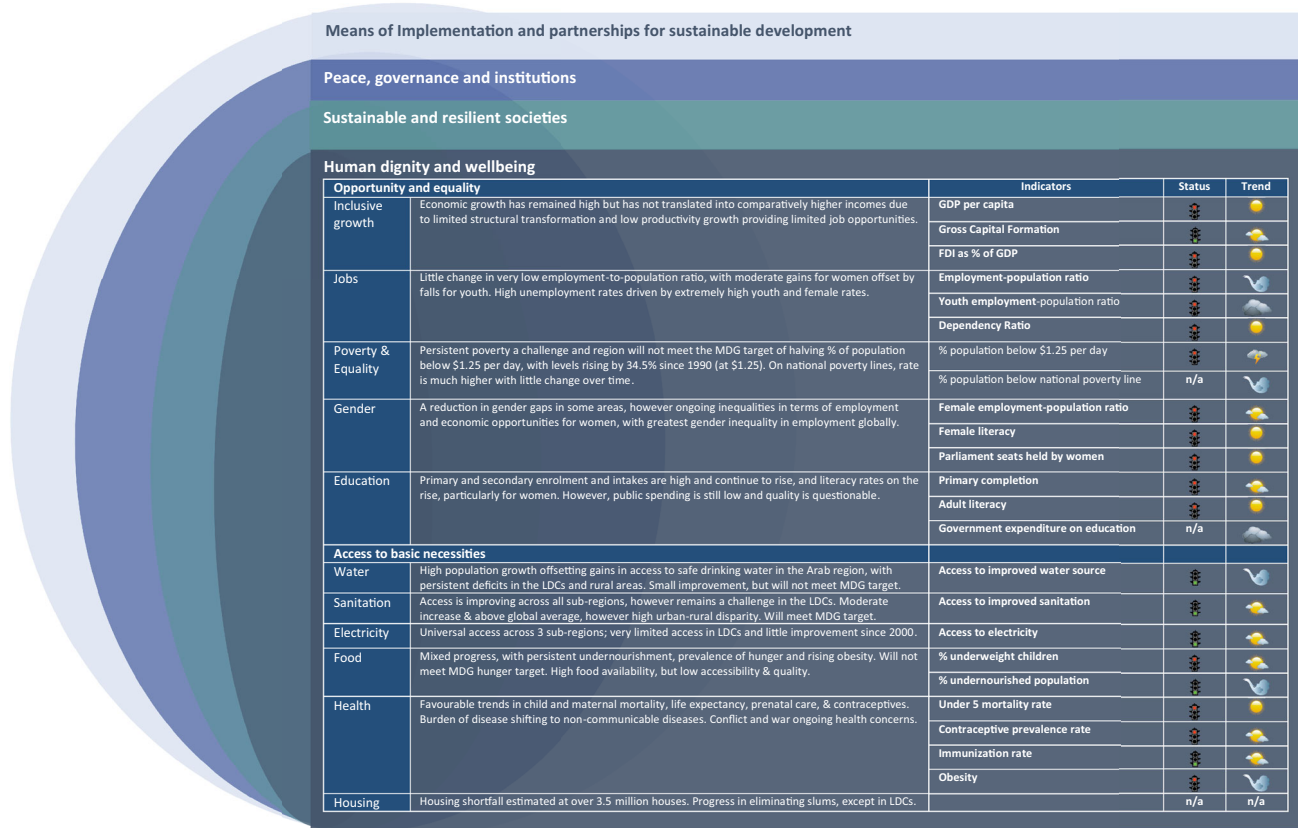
Means of Implementation and partnerships for sustainable development

Peace, governance and institutions

Sustainable and resilient societies

Human dignity and wellbeing

| Opportunity and equality | | Indicators | Status | Trend |
|---|---|---|---|---|
| Inclusive growth | Economic growth has remained high but has not translated into comparatively higher incomes due to limited structural transformation and low productivity growth providing limited job opportunities. | GDP per capita | | |
| | | Gross Capital Formation | | |
| | | FDI as % of GDP | | |
| Jobs | Little change in very low employment-to-population ratio, with moderate gains for women offset by falls for youth. High unemployment rates driven by extremely high youth and female rates. | Employment-population ratio | | |
| | | Youth employment-population ratio | | |
| | | Dependency Ratio | | |
| Poverty & Equality | Persistent poverty a challenge and region will not meet the MDG target of halving % of population below \$1.25 per day, with levels rising by 34.5% since 1990 (at \$1.25). On national poverty lines, rate is much higher with little change over time. | % population below \$1.25 per day | | |
| | | % population below national poverty line | n/a | |
| Gender | A reduction in gender gaps in some areas, however ongoing inequalities in terms of employment and economic opportunities for women, with greatest gender inequality in employment globally. | Female employment-population ratio | | |
| | | Female literacy | | |
| | | Parliament seats held by women | | |
| Education | Primary and secondary enrolment and intakes are high and continue to rise, and literacy rates on the rise, particularly for women. However, public spending is still low and quality is questionable. | Primary completion | | |
| | | Adult literacy | | |
| | | Government expenditure on education | n/a | |
| Access to basic necessities | | | | |
| Water | High population growth offsetting gains in access to safe drinking water in the Arab region, with persistent deficits in the LDCs and rural areas. Small improvement, but will not meet MDG target. | Access to improved water source | | |
| Sanitation | Access is improving across all sub-regions, however remains a challenge in the LDCs. Moderate increase & above global average, however high urban-rural disparity. Will meet MDG target. | Access to improved sanitation | | |
| Electricity | Universal access across 3 sub-regions; very limited access in LDCs and little improvement since 2000. | Access to electricity | | |
| Food | Mixed progress, with persistent undernourishment, prevalence of hunger and rising obesity. Will not meet MDG hunger target. High food availability, but low accessibility & quality. | % underweight children | | |
| | | % undernourished population | | |
| Health | Favourable trends in child and maternal mortality, life expectancy, prenatal care, & contraceptives. Burden of disease shifting to non-communicable diseases. Conflict and war ongoing health concerns. | Under 5 mortality rate | | |
| | | Contraceptive prevalence rate | | |
| | | Immunization rate | | |
| | | Obesity | | |
| Housing | Housing shortfall estimated at over 3.5 million houses. Progress in eliminating slums, except in LDCs. | | n/a | n/a |